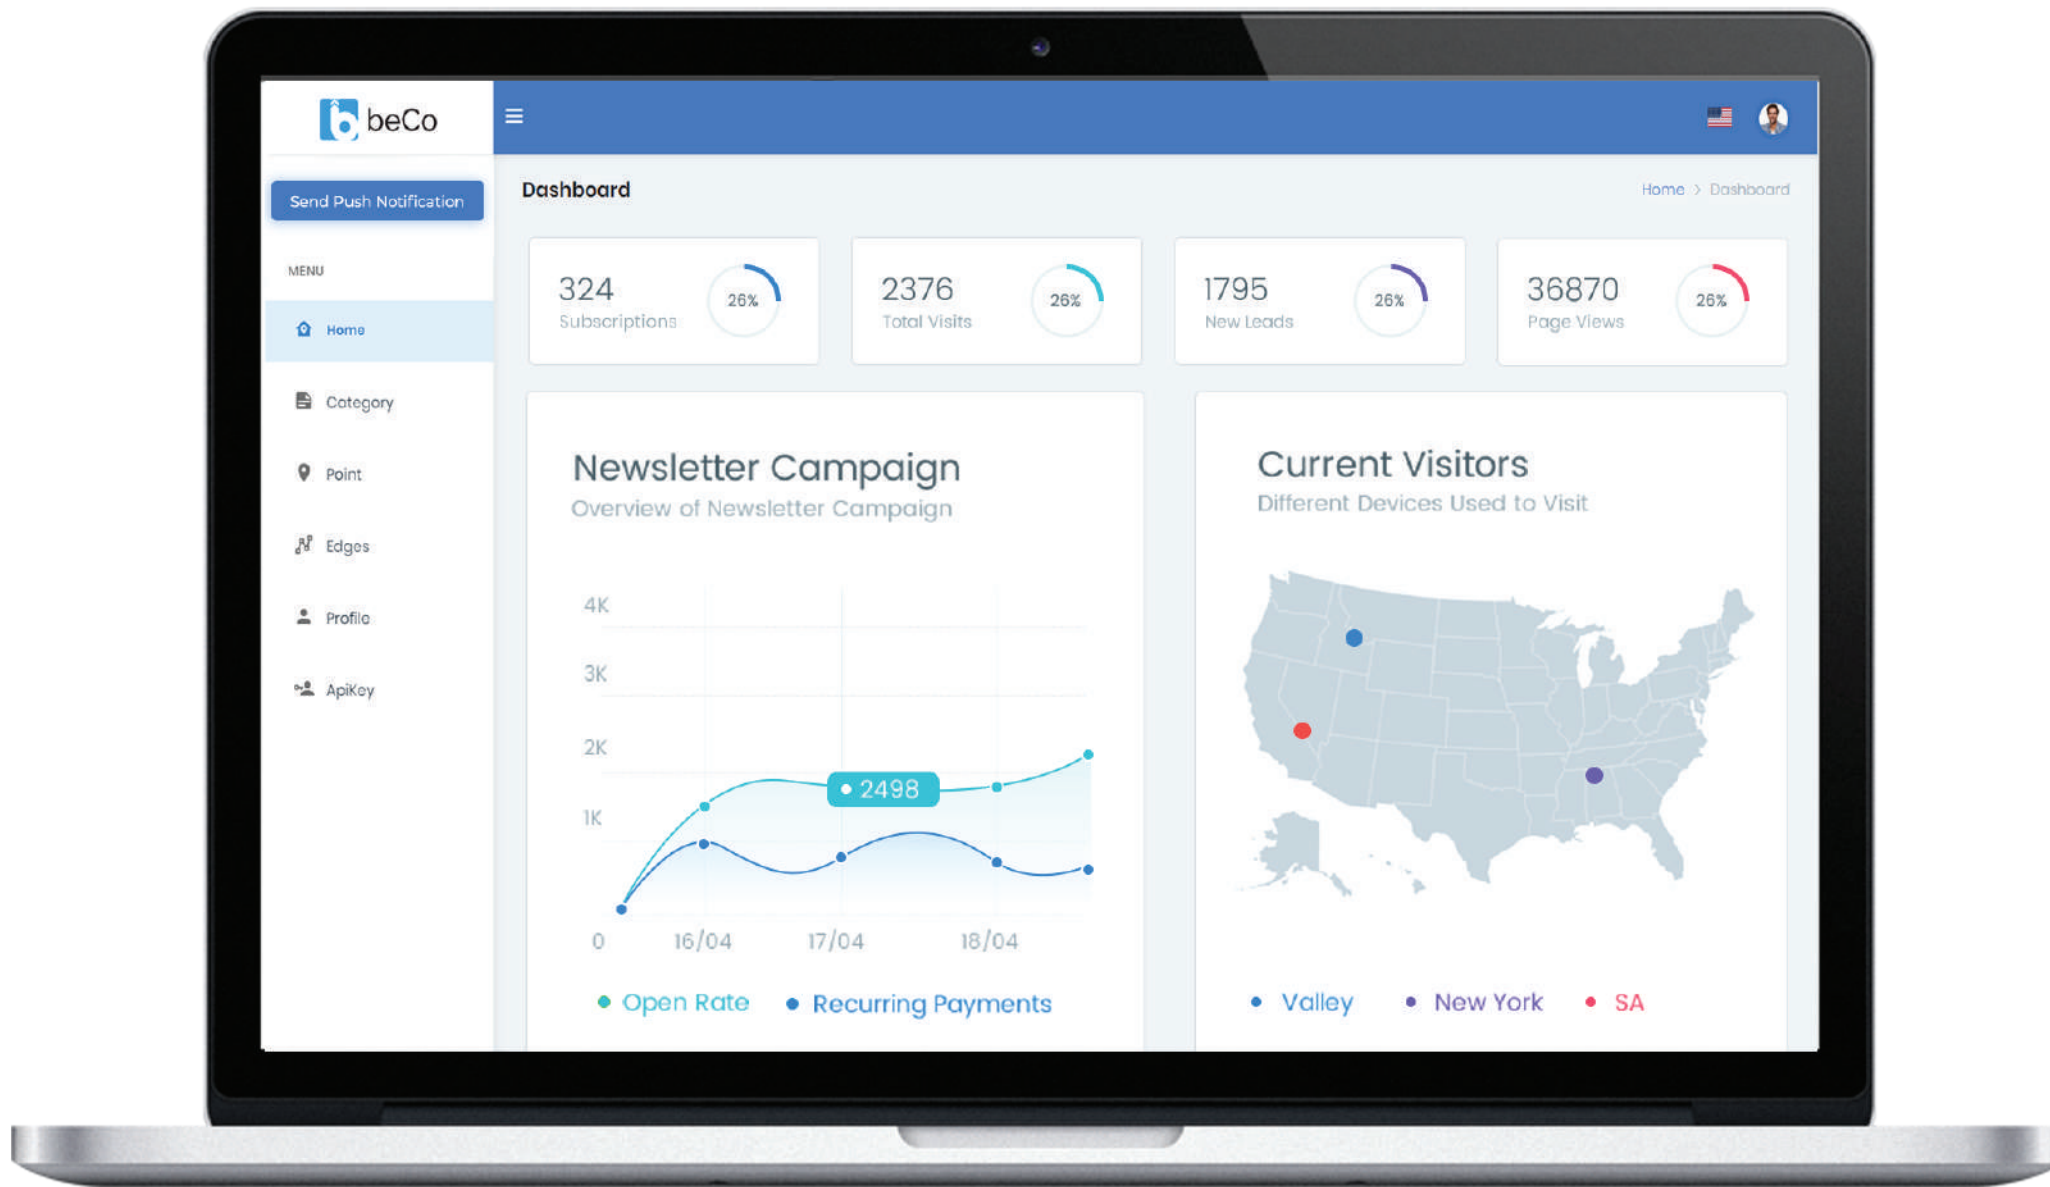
beCo

Send Push Notification

MENU

Home

Category

Point

Edges

Profile

ApiKey

Dashboard

Home > Dashboard

324
Subscriptions
26%

2376
Total Visits
26%

1795
New Leads
26%

36870
Page Views
26%

Newsletter Campaign
Overview of Newsletter Campaign

4K
3K
2K
1K
0
16/04
17/04
18/04
2498

Open Rate
Recurring Payments

Current Visitors
Different Devices Used to Visit

Valley
New York
SA